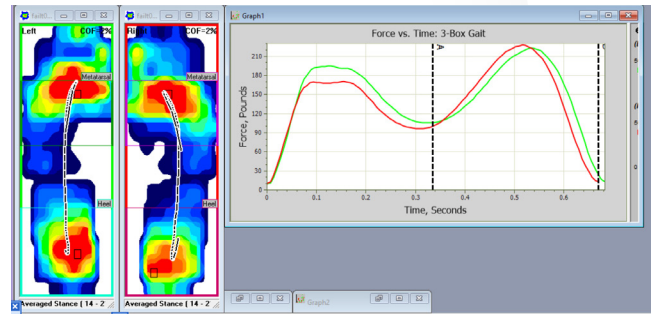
Left COF=2%

Metatarsal

Heel

Averaged Stance [ 14 - 2

Right COF=2%

Metatarsal

Heel

Averaged Stance [ 14 - 2

Graph1

Force vs. Time: 3-Box Gait

Force, Pounds

210
180
150
120
90
60
30
0

0 0.1 0.2 0.3 0.4 0.5 0.6

Time, Seconds

Graph2